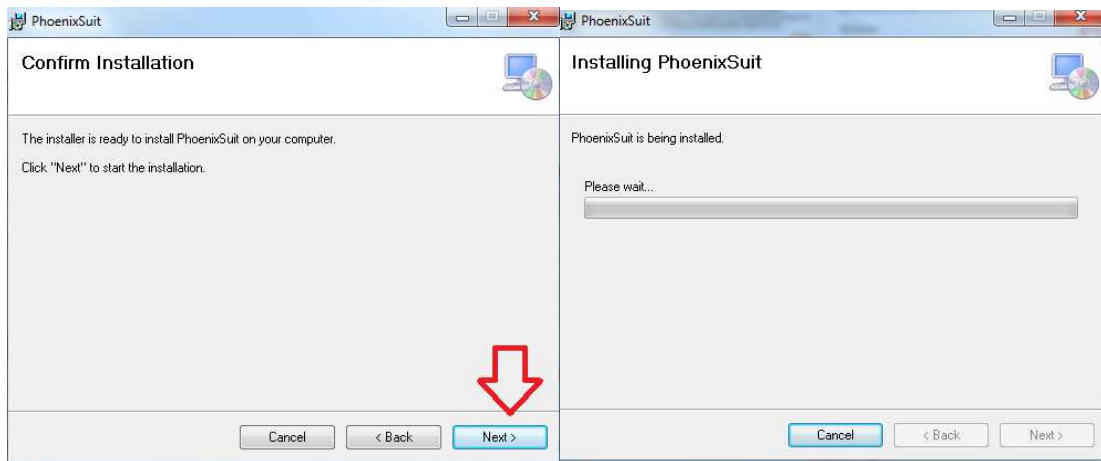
PhoenixSuit

Confirm Installation

The installer is ready to install PhoenixSuit on your computer.

Click "Next" to start the installation.

Cancel
< Back
Next >

PhoenixSuit

Installing PhoenixSuit

PhoenixSuit is being installed.

Please wait...

Cancel
< Back
Next >